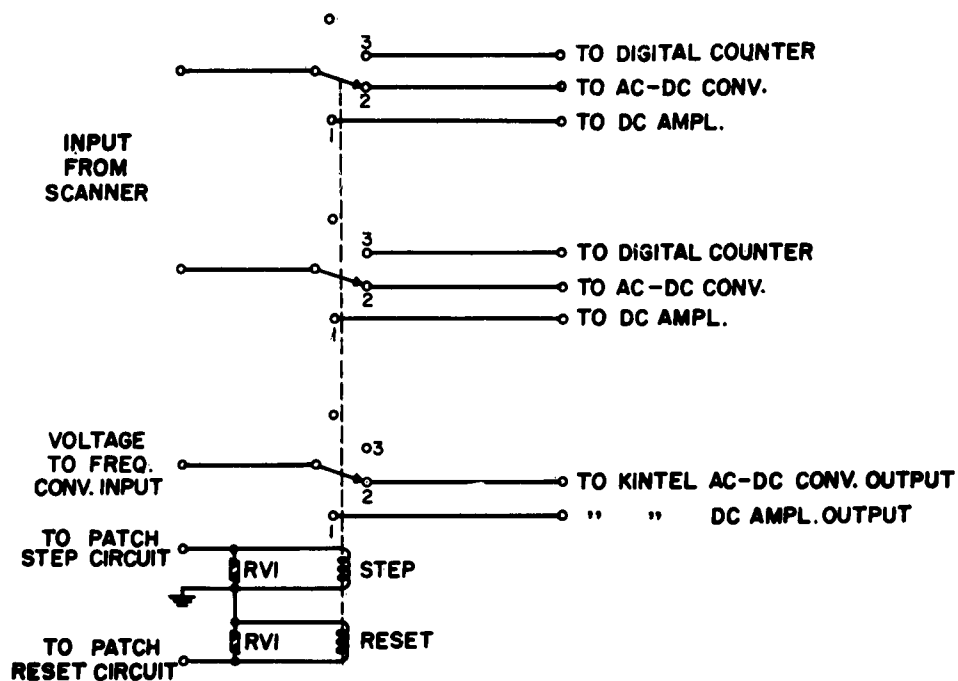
3
TO DIGITAL COUNTER
TO AC-DC CONV.
2
1
TO DC AMPL.

INPUT FROM SCANNER

3
TO DIGITAL COUNTER
TO AC-DC CONV.
2
1
TO DC AMPL.

VOLTAGE TO FREQ. CONV. INPUT

3
TO KINTEL AC-DC CONV. OUTPUT
2
1
" " DC AMPL. OUTPUT

TO PATCH STEP CIRCUIT
RVI
STEP
RVI
RESET
TO PATCH RESET CIRCUIT